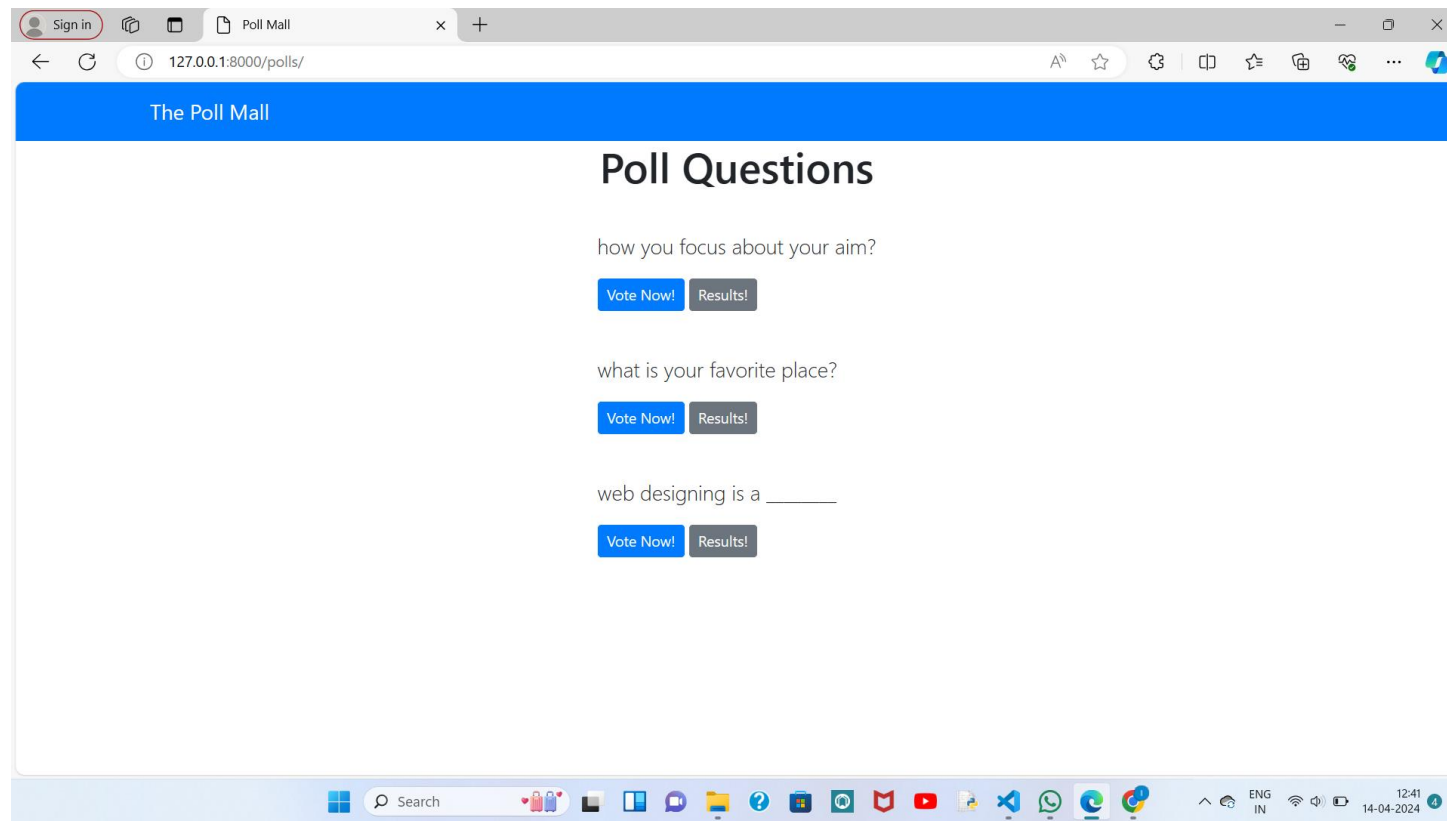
Sign in

Poll Mall

127.0.0.1:8000/polls/

The Poll Mall

Poll Questions

how you focus about your aim?

Vote Now! Results!

what is your favorite place?

Vote Now! Results!

web designing is a _______

Vote Now! Results!

Search

ENG IN

12:41
14-04-2024

4